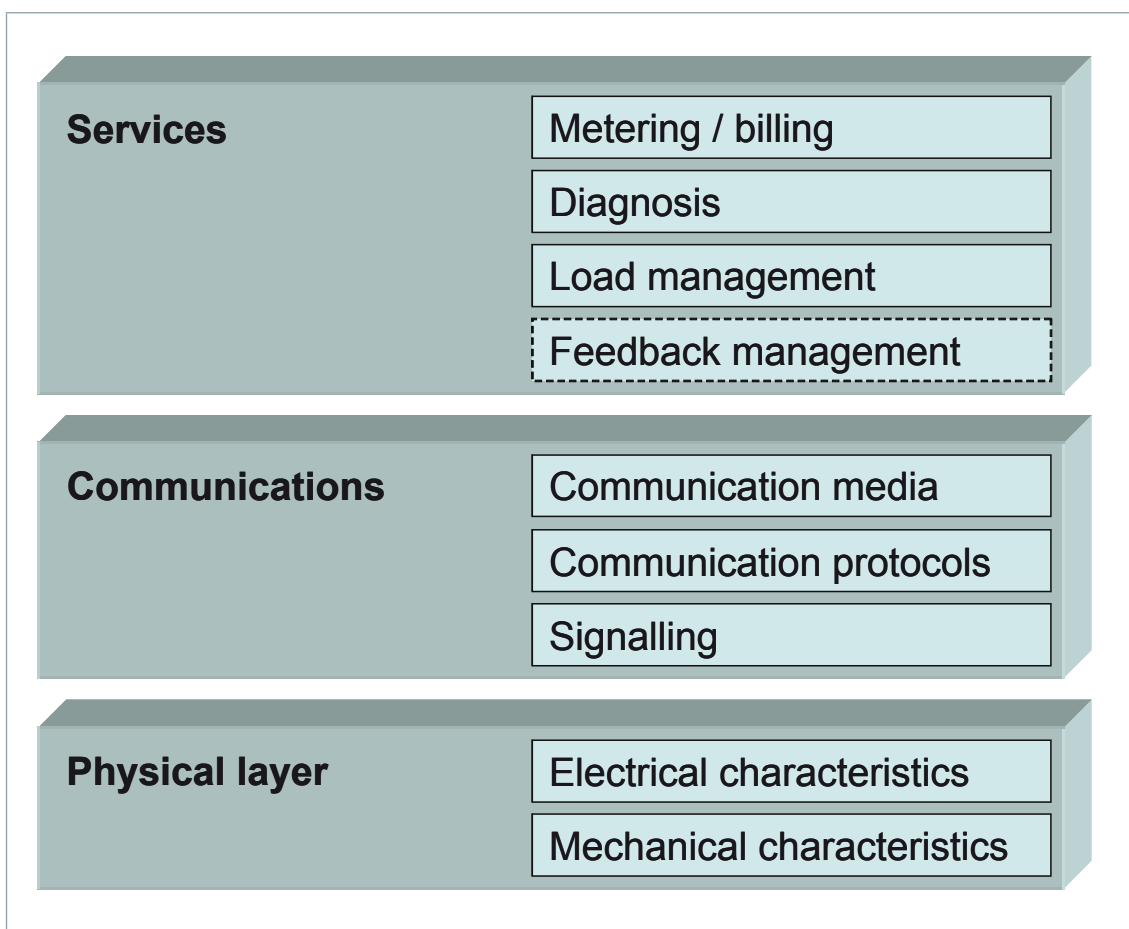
Services

Metering / billing

Diagnosis

Load management

Feedback management

Communications

Communication media

Communication protocols

Signalling

Physical layer

Electrical characteristics

Mechanical characteristics